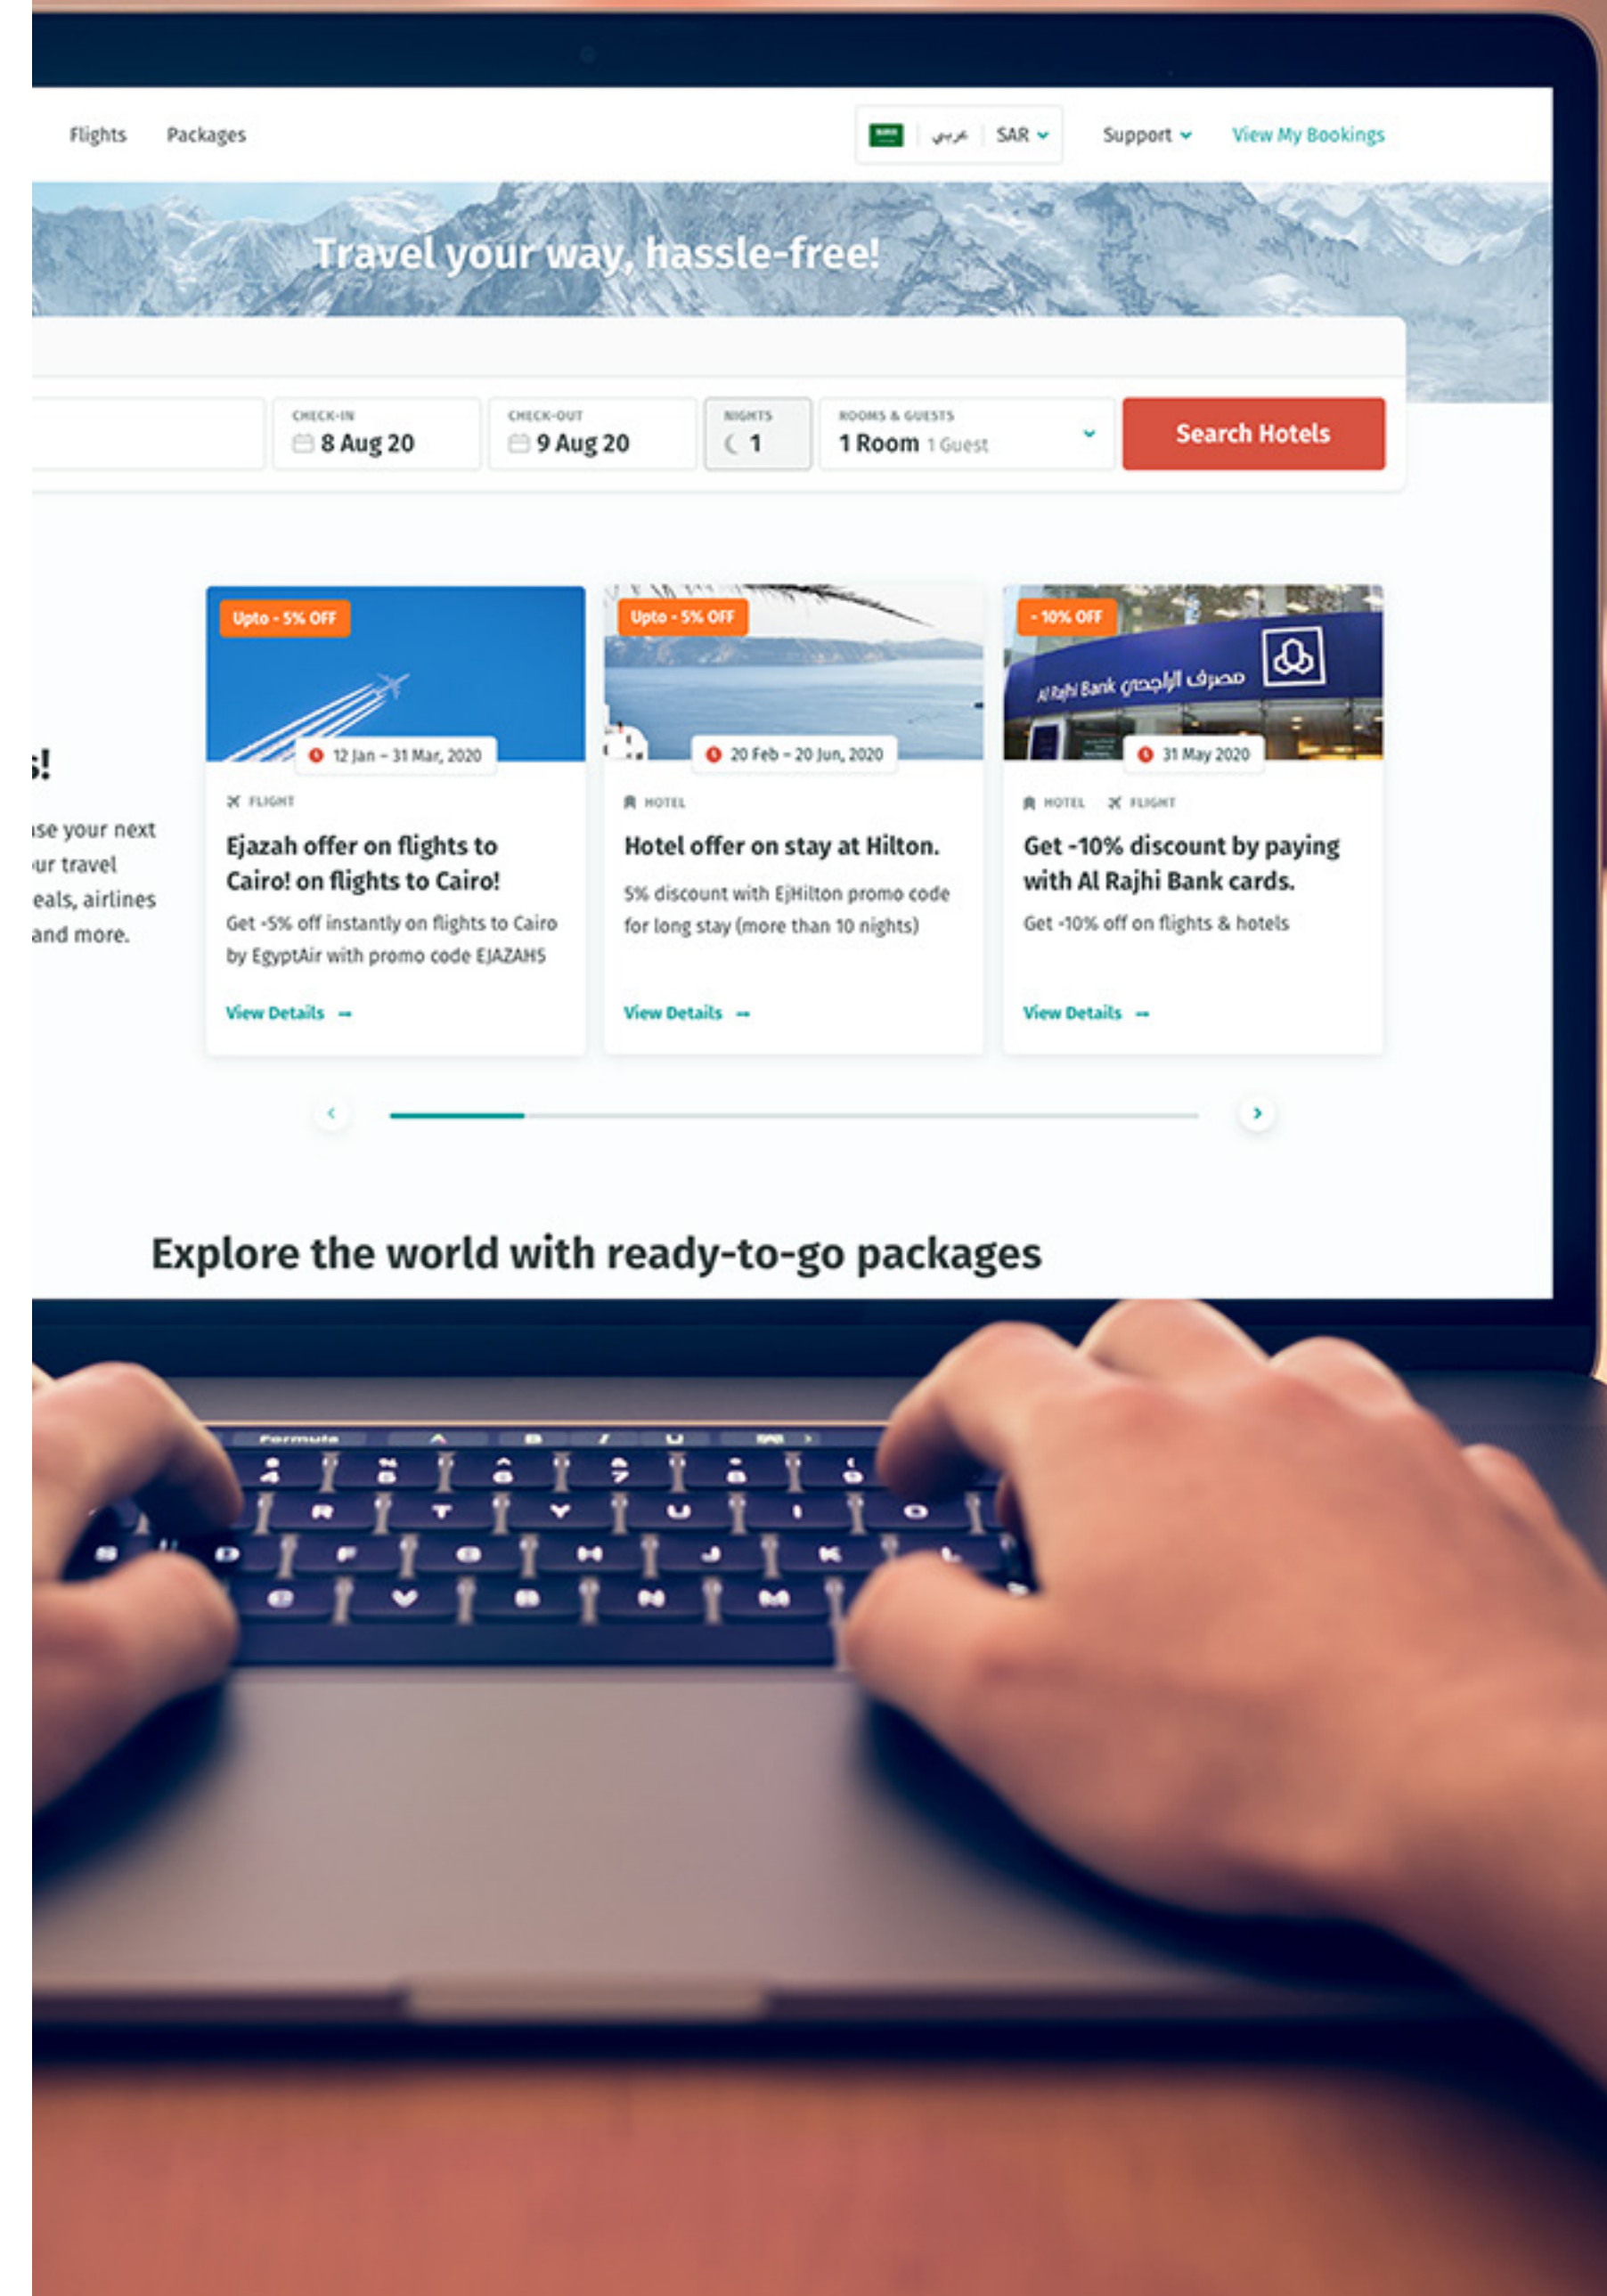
Flights Packages

عربي SAR Support View My Bookings

Travel your way, hassle-free!

CHECK-IN
8 Aug 20

CHECK-OUT
9 Aug 20

NIGHTS
1

ROOMS & GUESTS
1 Room 1 Guest

Search Hotels

s!

ise your next ur travel eals, airlines and more.

Upto - 5% OFF

12 Jan - 31 Mar, 2020

FLIGHT

Ejazah offer on flights to Cairo! on flights to Cairo!

Get -5% off instantly on flights to Cairo by EgyptAir with promo code EJAZAH5

View Details →

Upto - 5% OFF

20 Feb - 20 Jun, 2020

HOTEL

Hotel offer on stay at Hilton.

5% discount with EjHilton promo code for long stay (more than 10 nights)

View Details →

- 10% OFF

Al Rajhi Bank مصرف الراجحي

31 May 2020

HOTEL FLIGHT

Get -10% discount by paying with Al Rajhi Bank cards.

Get -10% off on flights & hotels

View Details →

Explore the world with ready-to-go packages